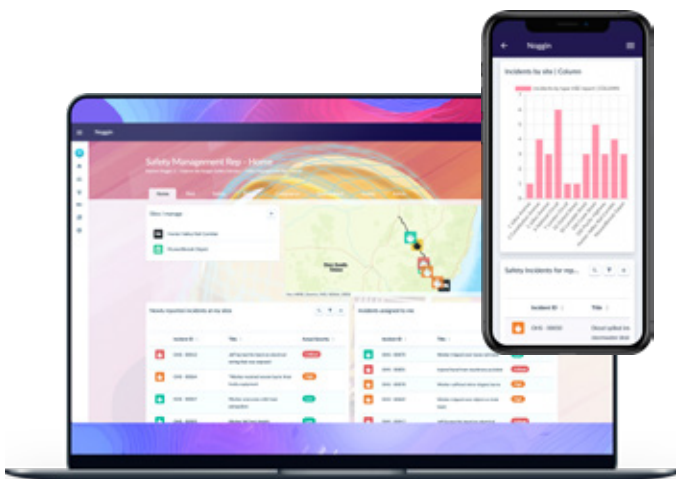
Noggin

Incidents by site | Column

Safety Incidents for rep...

Incident ID

Title

OHS - 00050

Noggin

Safety Management Rep - Home

Home

Sites I manage

New South Wales

Newly reported incidents at my sites

Incidents assigned to me

Incident ID

Title